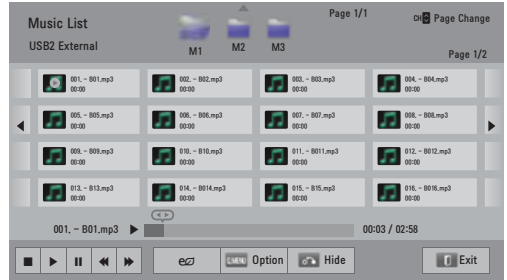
Music List
USB2 External
M1 M2 M3
Page 1/1
CH Page Change
Page 1/2

| | | | |
|---|---|---|---|
| 001. - B01.mp3 00:00 | 002. - B02.mp3 00:00 | 003. - B03.mp3 00:00 | 004. - B04.mp3 00:00 |
| 005. - B05.mp3 00:00 | 006. - B06.mp3 00:00 | 007. - B07.mp3 00:00 | 008. - B08.mp3 00:00 |
| 009. - B09.mp3 00:00 | 010. - B10.mp3 00:00 | 011. - B011.mp3 00:00 | 012. - B012.mp3 00:00 |
| 013. - B13.mp3 00:00 | 014. - B014.mp3 00:00 | 015. - B15.mp3 00:00 | 016. - B016.mp3 00:00 |

001. - B01.mp3
00:03 / 02:58

MENU Option
Hide
Exit